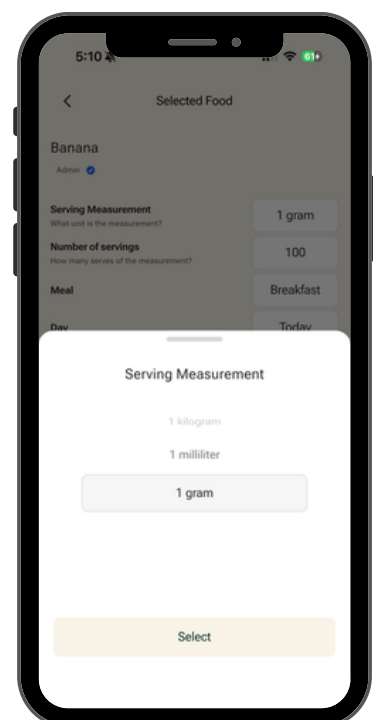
5:10

61

Selected Food

Banana

Admin

Serving Measurement
What unit is the measurement?

1 gram

Number of servings
How many serves of the measurement?

100

Meal

Breakfast

Day

Today

Serving Measurement

1 kilogram

1 milliliter

1 gram

Select